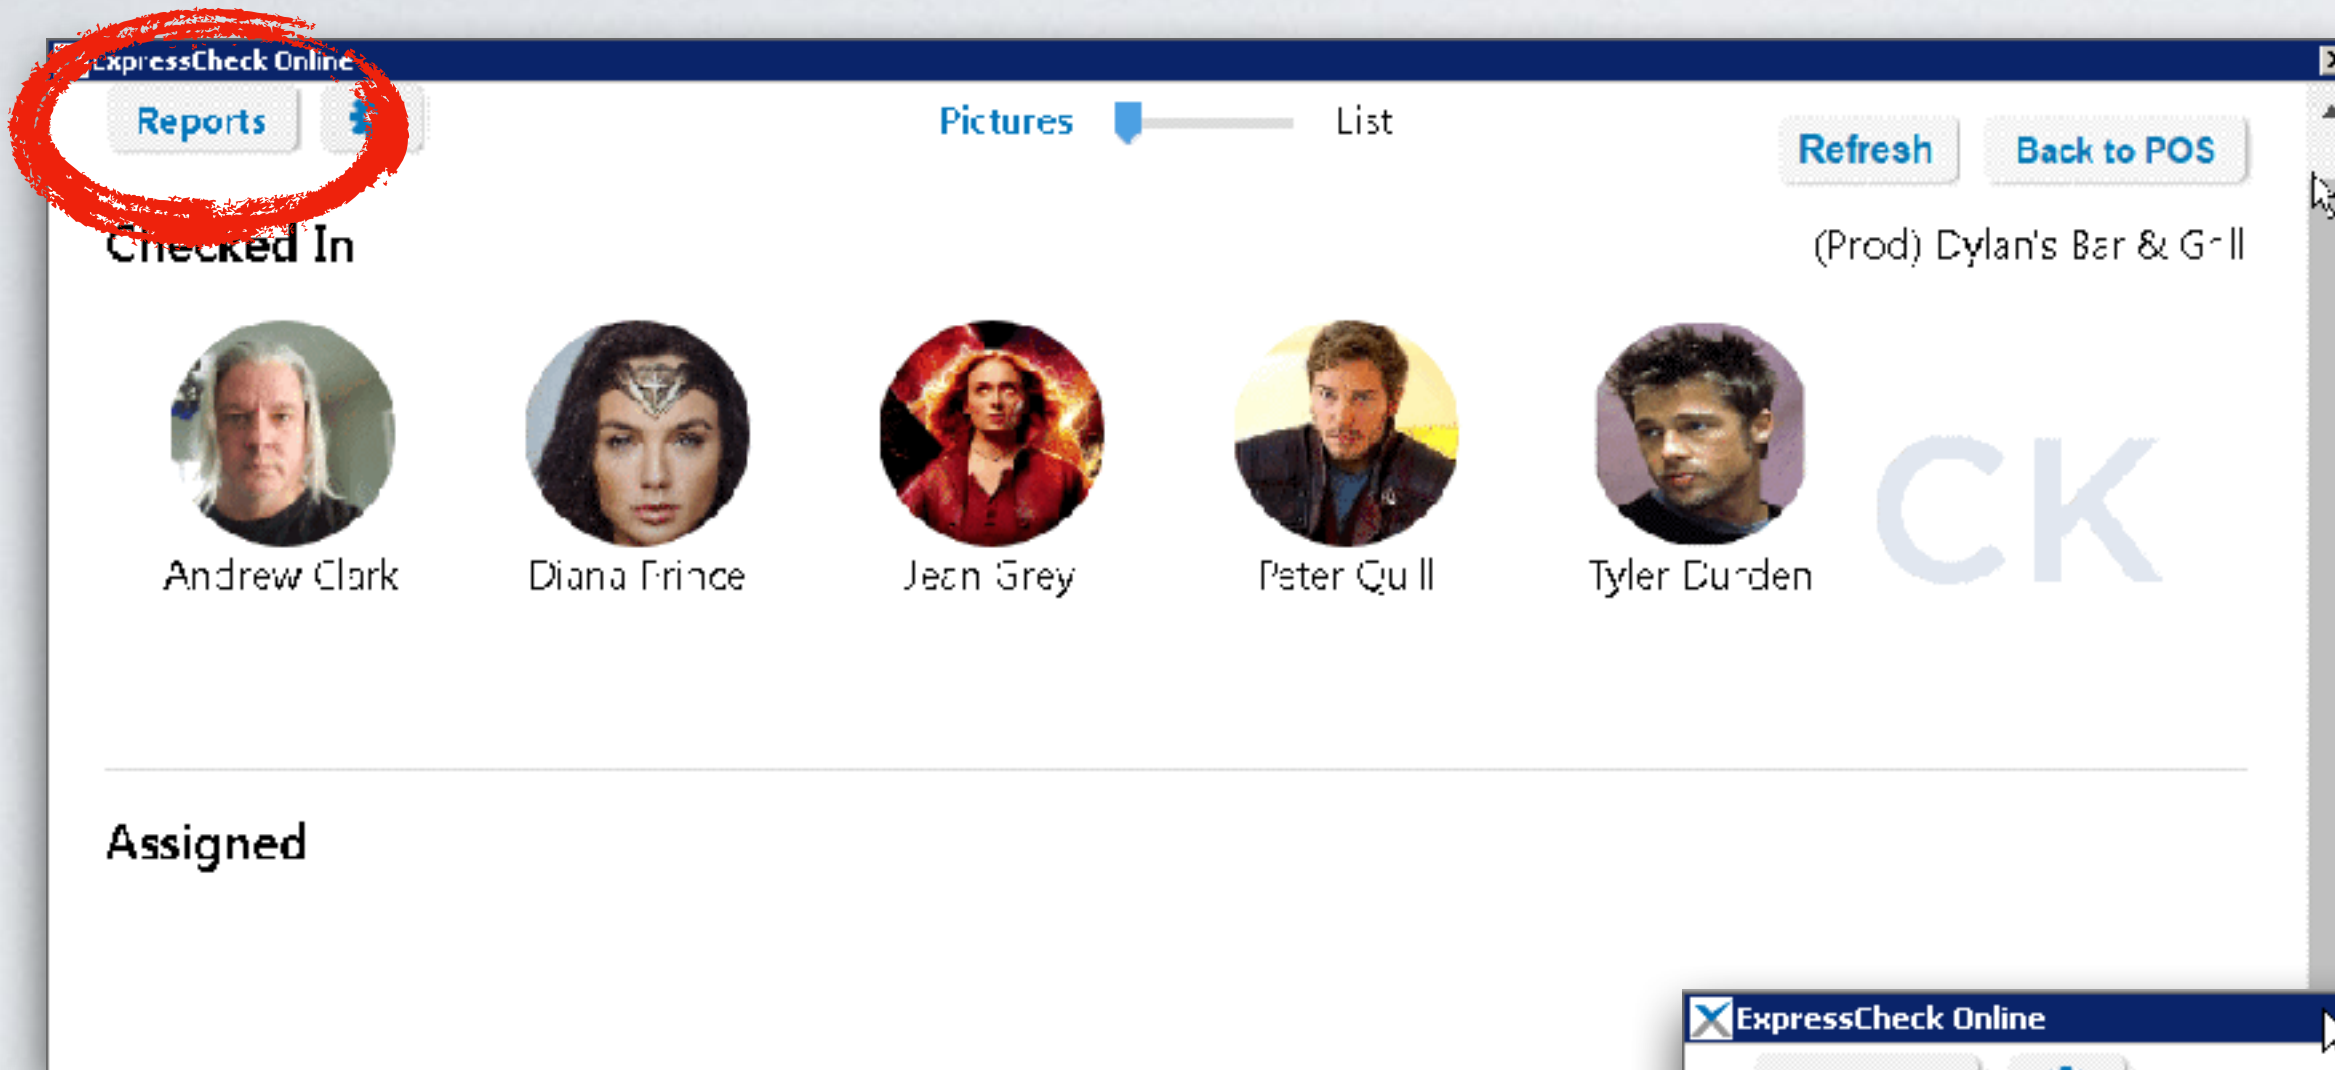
ExpressCheck Online

Reports

Pictures List

Refresh Back to POS

Checked In

(Prod) Cylan's Bar & G-ll

Andrew Clark

Diana Frince

Jean Grey

Peter Qu ll

Tyler Durden

CK

Assigned

ExpressCheck Online